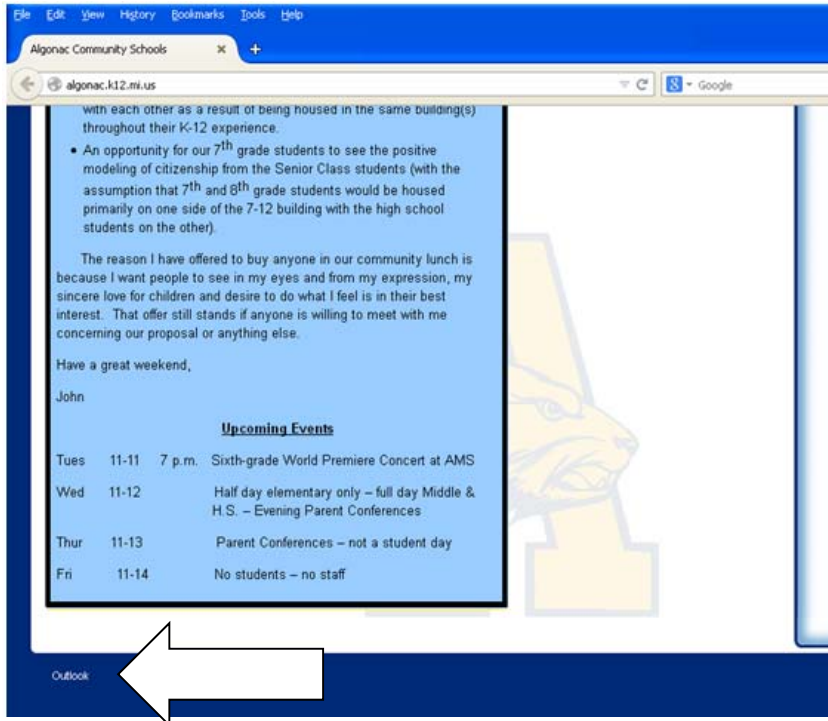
File Edit View History Bookmarks Tools Help

Algonac Community Schools ×

algonac.k12.mi.us

Google

with each other as a result of being housed in the same building(s) throughout their K-12 experience.

- An opportunity for our 7$^{th}$ grade students to see the positive modeling of citizenship from the Senior Class students (with the assumption that 7$^{th}$ and 8$^{th}$ grade students would be housed primarily on one side of the 7-12 building with the high school students on the other).

The reason I have offered to buy anyone in our community lunch is because I want people to see in my eyes and from my expression, my sincere love for children and desire to do what I feel is in their best interest. That offer still stands if anyone is willing to meet with me concerning our proposal or anything else.

Have a great weekend,

John

Upcoming Events

| | | | |
|---|---|---|---|
| Tues | 11-11 | 7 p.m. | Sixth-grade World Premiere Concert at AMS |
| Wed | 11-12 | | Half day elementary only – full day Middle & H.S. – Evening Parent Conferences |
| Thur | 11-13 | | Parent Conferences – not a student day |
| Fri | 11-14 | | No students – no staff |

Outlook